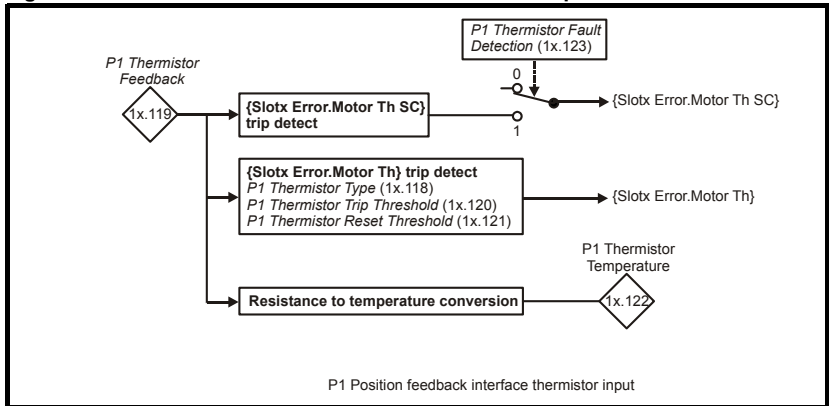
P1 Thermistor Fault Detection (1x.123)

P1 Thermistor Feedback

1x.119

{Slotx Error.Motor Th SC} trip detect

0

1

{Slotx Error.Motor Th SC}

{Slotx Error.Motor Th} trip detect
P1 Thermistor Type (1x.118)
P1 Thermistor Trip Threshold (1x.120)
P1 Thermistor Reset Threshold (1x.121)

{Slotx Error.Motor Th}

P1 Thermistor Temperature

Resistance to temperature conversion

1x.122

P1 Position feedback interface thermistor input